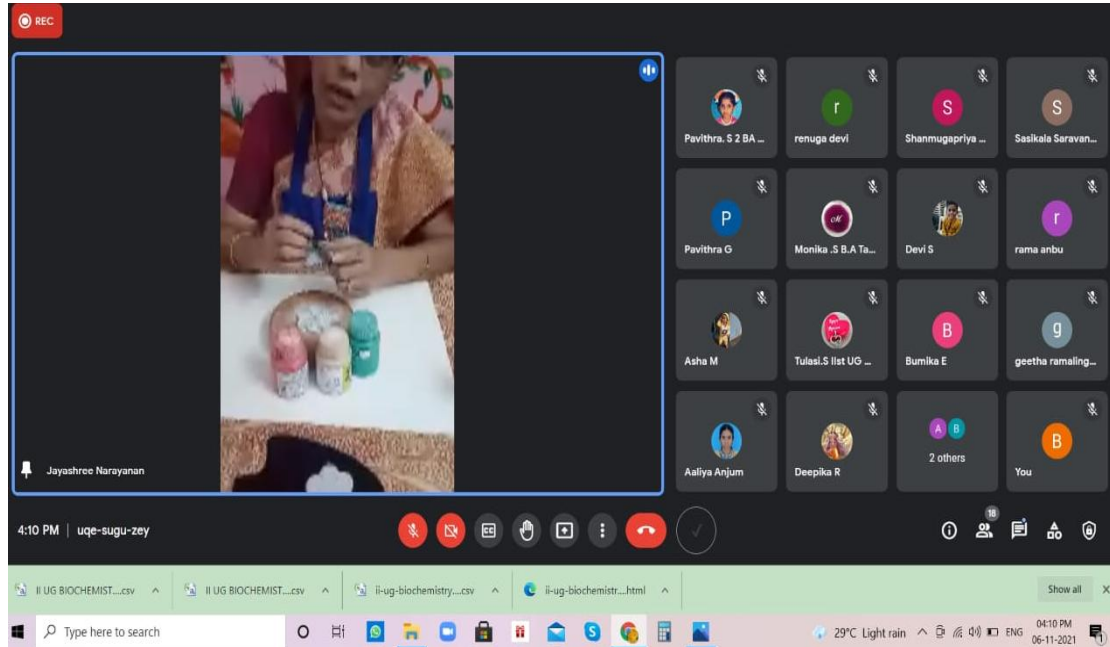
REC

Jayashree Narayanan

Pavithra. S 2 BA ...
r
renuga devi
S
Shanmugapriya ...
S
Sasikala Saravan...
P
Pavithra G
Monika .S B.A Ta...
Devi S
r
rama anbu
Asha M
Tulasi.S IIst UG ...
B
Bumika E
g
geetha ramaling...
Aaliya Anjum
Deepika R
A B
2 others
B
You

4:10 PM | uqe-sugu-zey

CC

18

II UG BIOCHEMIST....csv ^
II UG BIOCHEMIST....csv ^
ii-ug-biochemistry....csv ^
ii-ug-biochemistr....html ^
Show all

Type here to search

29°C Light rain ENG 04:10 PM 06-11-2021